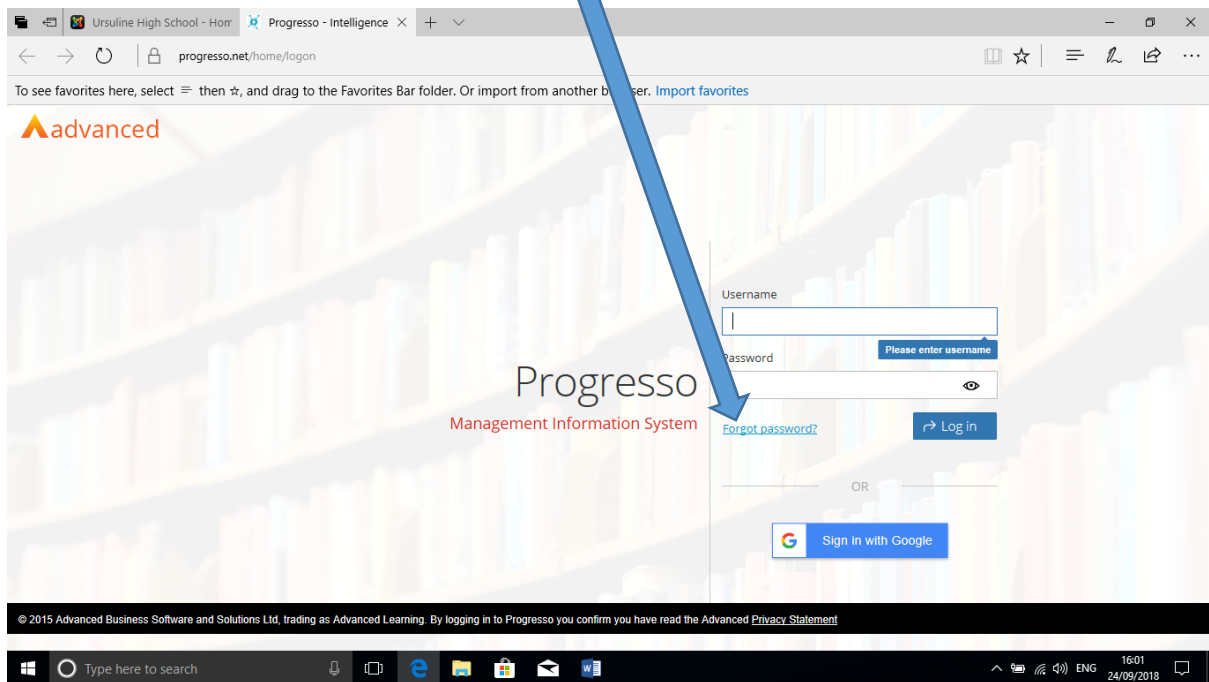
Ursuline High School - Hom
Progresso - Intelligence

progresso.net/home/logon

To see favorites here, select then ☆, and drag to the Favorites Bar folder. Or import from another b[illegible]ser. Import favorites

advanced

Progresso
Management Information System

Username
Please enter username
Password
Forgot password?
Log in
OR
Sign in with Google

© 2015 Advanced Business Software and Solutions Ltd, trading as Advanced Learning. By logging in to Progresso you confirm you have read the Advanced Privacy Statement

Type here to search
ENG
16:01
24/09/2018